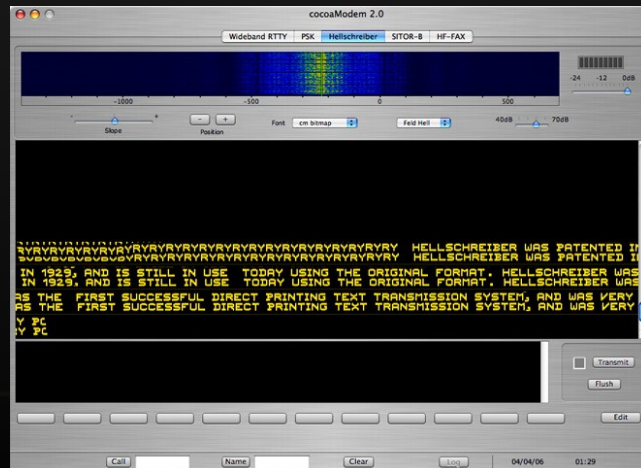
cocoaModem 2.0

Wideband RTTY PSK Hellschreiber SITOR-B HF-FAX

-1000 -500 0 500

-24 -12 0dB

Slope - + Position Font cm bitmap Feld Hell 40dB 70dB

RYRYRYRYRYRYRYRYRYRYRYRYRYRYRYRYRYRYRYRY HELLSCHREIBER WAS PATENTED I
RYRYRYRYRYRYRYRYRYRYRYRYRYRYRYRYRYRYRYRY HELLSCHREIBER WAS PATENTED I
IN 1929, AND IS STILL IN USE TODAY USING THE ORIGINAL FORMAT. HELLSCHREIBER WAS
IN 1929, AND IS STILL IN USE TODAY USING THE ORIGINAL FORMAT. HELLSCHREIBER WAS
AS THE FIRST SUCCESSFUL DIRECT PRINTING TEXT TRANSMISSION SYSTEM, AND WAS VERY
AS THE FIRST SUCCESSFUL DIRECT PRINTING TEXT TRANSMISSION SYSTEM, AND WAS VERY
Y PC
Y PC

Transmit

Flush

Edit

Call Name Clear Log 04/04/06 01:29